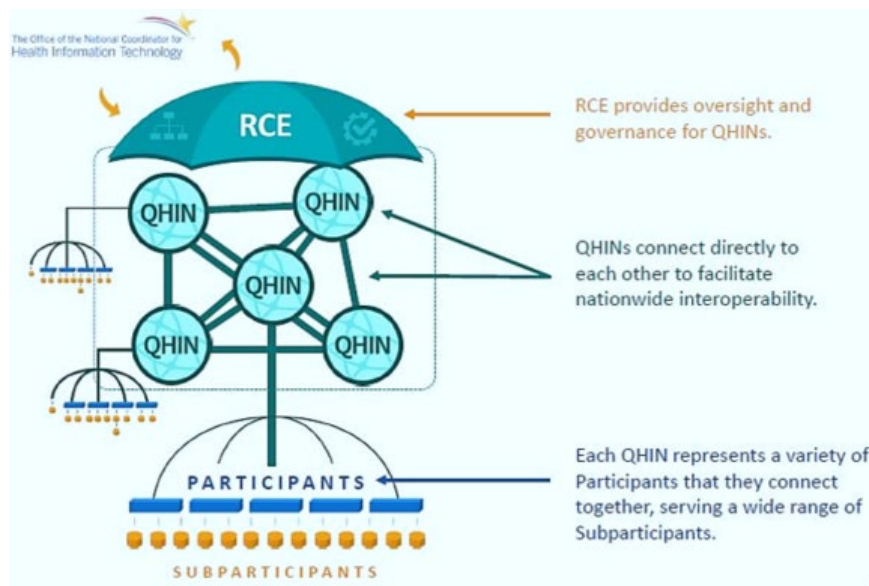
The Office of the National Coordinator for Health Information Technology

RCE

QHIN

QHIN

QHIN

QHIN

QHIN

PARTICIPANTS

SUBPARTICIPANTS

RCE provides oversight and governance for QHINs.

QHINs connect directly to each other to facilitate nationwide interoperability.

Each QHIN represents a variety of Participants that they connect together, serving a wide range of Subparticipants.